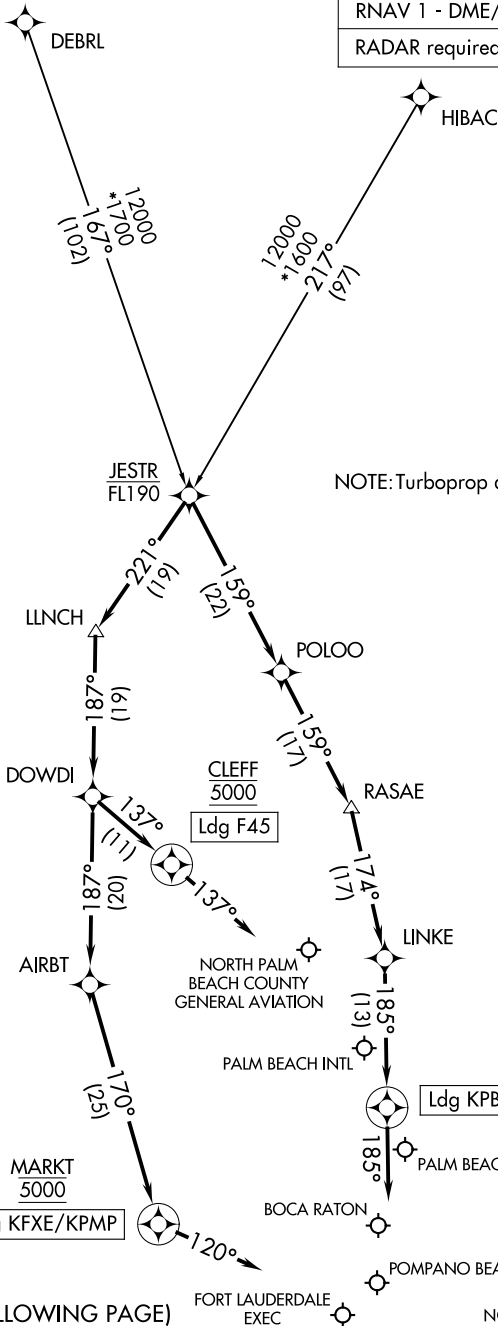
RNAV 1 - DME/
RADAR required

DEBRL

HIBAC

12000
*1700
167°
(102)

12000
*1600
217°
(97)

JESTR
FL190

NOTE: Turboprop

221°
(19)

159°
(22)

LLNCH

POLOO

187°
(19)

159°
(17)

DOWDI

CLEFF
5000
Ldg F45

RASAE

137°
(11)

187°
(20)

137°

174°
(17)

AIRBT

NORTH PALM BEACH COUNTY GENERAL AVIATION

LINKE

185°
(13)

PALM BEACH INTL

170°
(25)

Ldg KPB

185°

PALM BEAC

MARKT
5000
KFXE/KPMP

BOCA RATON

120°

POMPANO BEA

LLOWING PAGE)

FORT LAUDERDALE EXEC

N